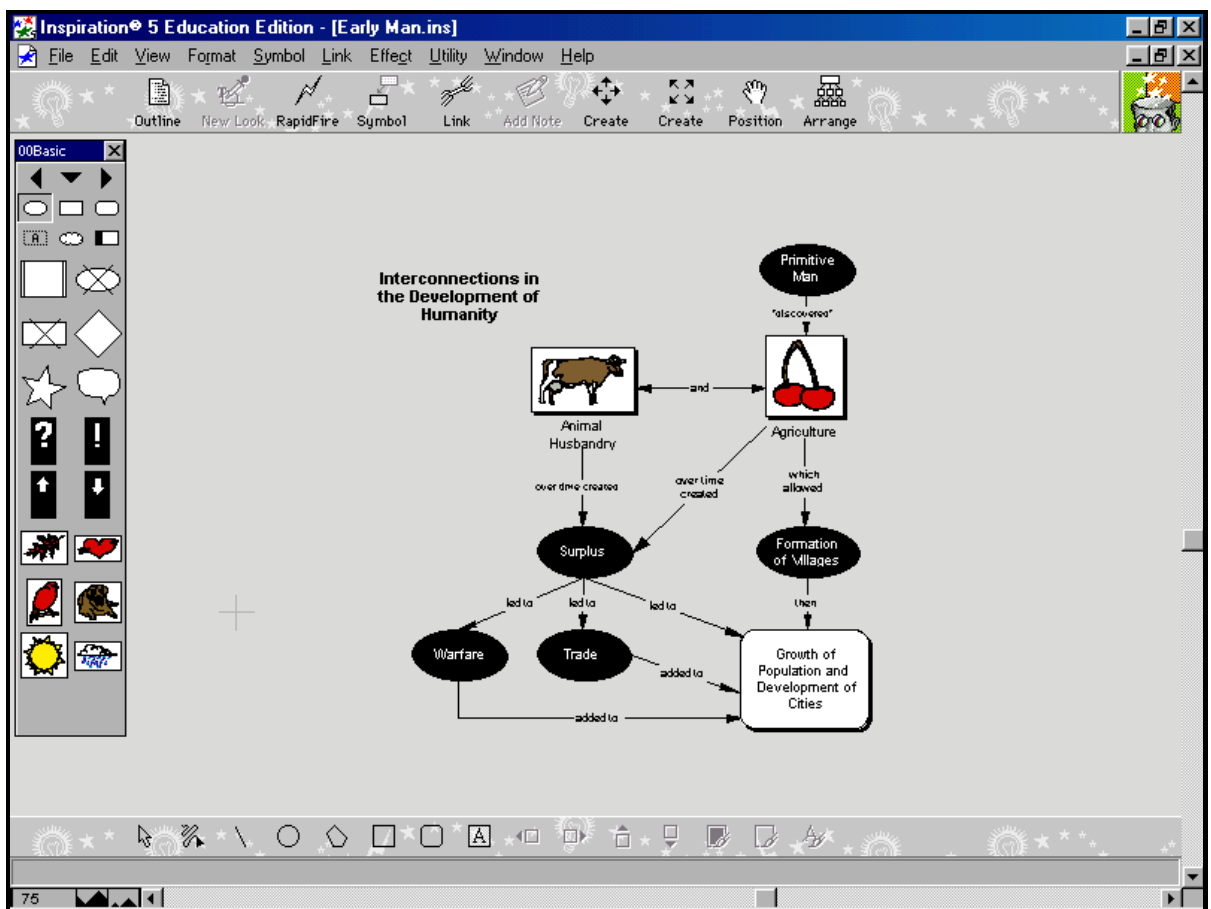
Inspiration® 5 Education Edition - [Early Man.ins]

File Edit View Format Symbol Link Effect Utility Window Help

Outline New Look RapidFire Symbol Link Add Note Create Create Position Arrange

00Basic

?
!

Interconnections in the Development of Humanity

Primitive Man

"discovered"

and

Animal Husbandry

Agriculture

over time created

over time created

which allowed

Surplus

Formation of Villages

led to

led to

led to

then

Warfare

Trade

added to

Growth of Population and Development of Cities

added to

75